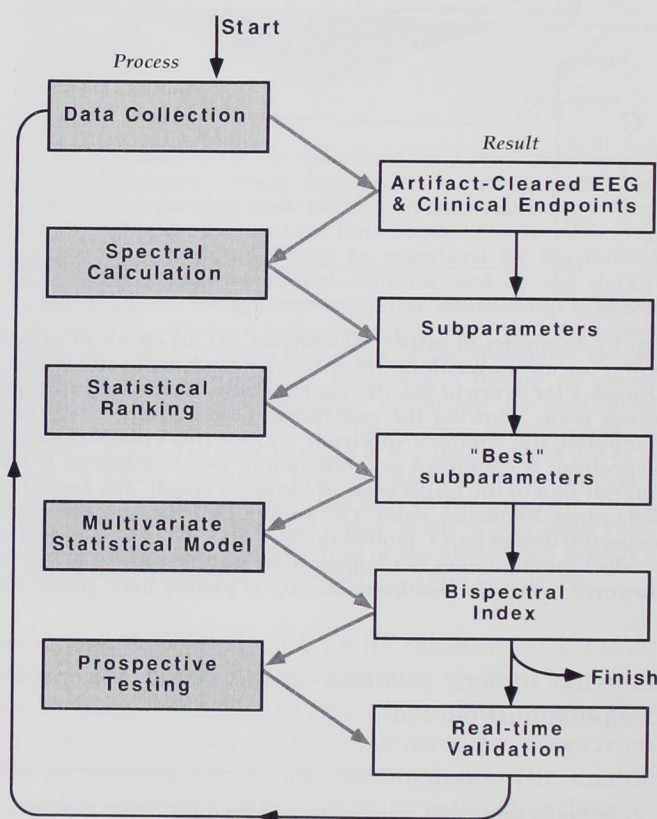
Start

Process

Data Collection

Result

Artifact-Cleared EEG & Clinical Endpoints

Spectral Calculation

Subparameters

Statistical Ranking

"Best" subparameters

Multivariate Statistical Model

Bispectral Index

Finish

Prospective Testing

Real-time Validation